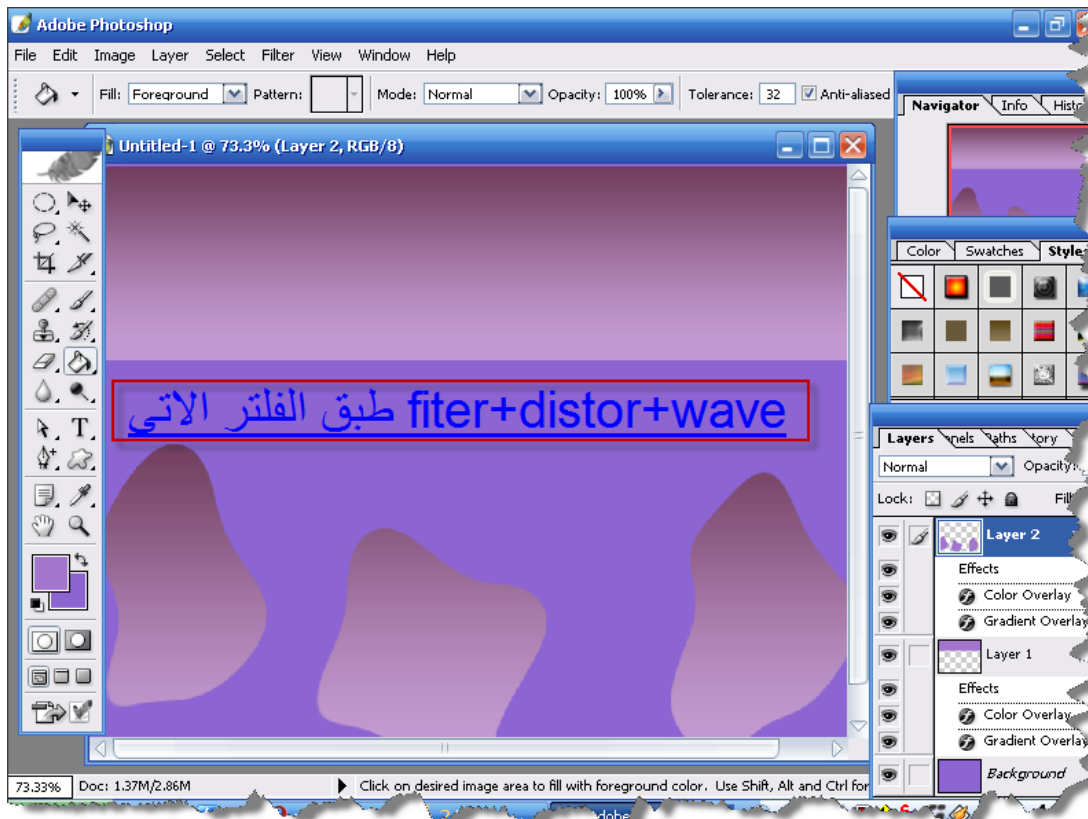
Adobe Photoshop

File Edit Image Layer Select Filter View Window Help

Fill: Foreground Pattern: Mode: Normal Opacity: 100% Tolerance: 32 Anti-aliased

Navigator Info Histo

Untitled-1 @ 73.3% (Layer 2, RGB/8)

طبق الفلتر الاتى fiter+distor+wave

Color Swatches Style

Layers nels aths tory

Normal Opacity:

Lock: Fil

Layer 2

Effects

Color Overlay

Gradient Overlay

Layer 1

Effects

Color Overlay

Gradient Overlay

Background

73.33% Doc: 1.37M/2.86M Click on desired image area to fill with foreground color. Use Shift, Alt and Ctrl for